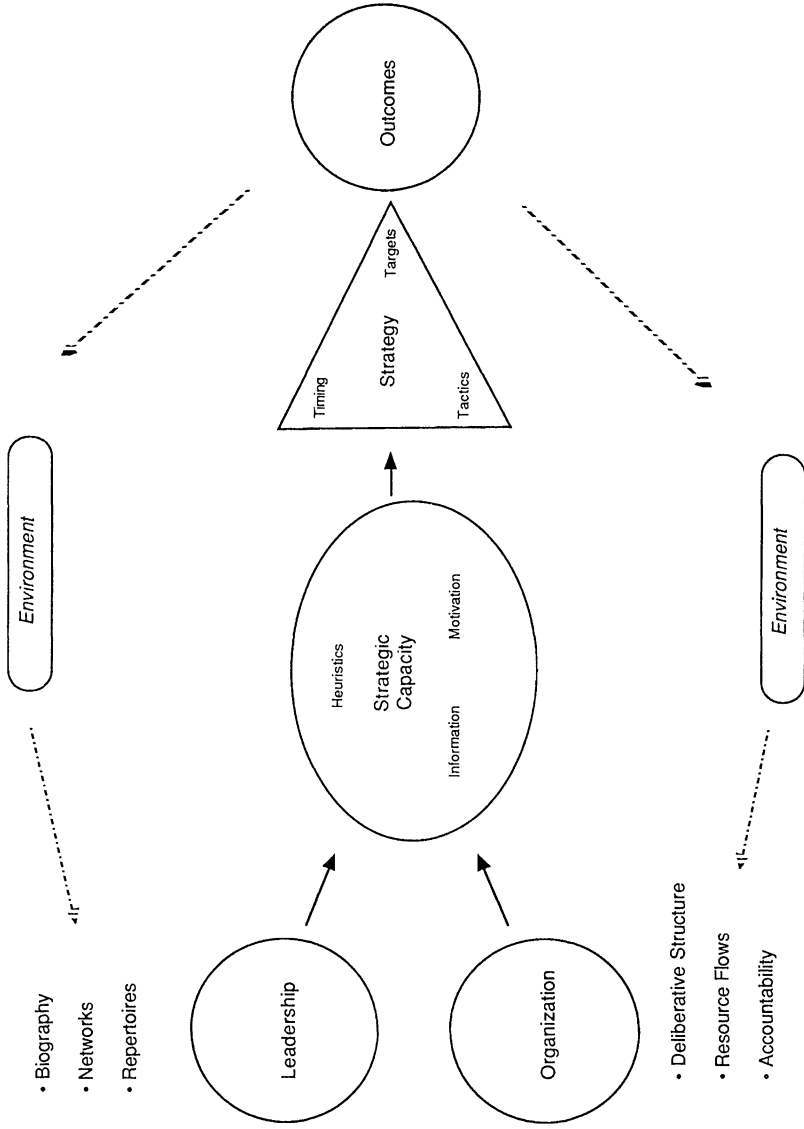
• Biography
• Networks
• Repertoires

Leadership

Organization

• Deliberative Structure
• Resource Flows
• Accountability

Environment

Environment

Heuristics
Strategic Capacity
Information
Motivation

Timing
Strategy
Targets
Tactics

Outcomes